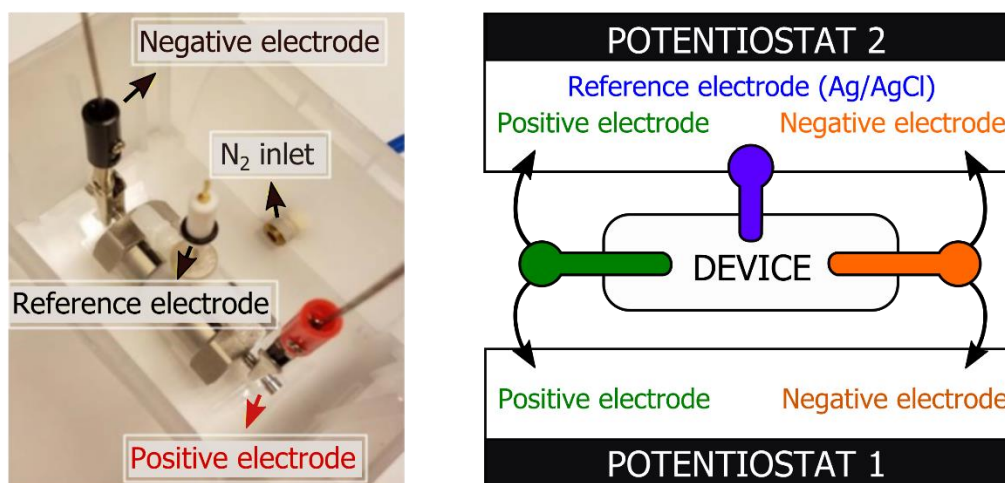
Negative electrode

$N_2$ inlet

Reference electrode

Positive electrode

POTENTIOSTAT 2

Reference electrode (Ag/AgCl)

Positive electrode

Negative electrode

DEVICE

Positive electrode

Negative electrode

POTENTIOSTAT 1